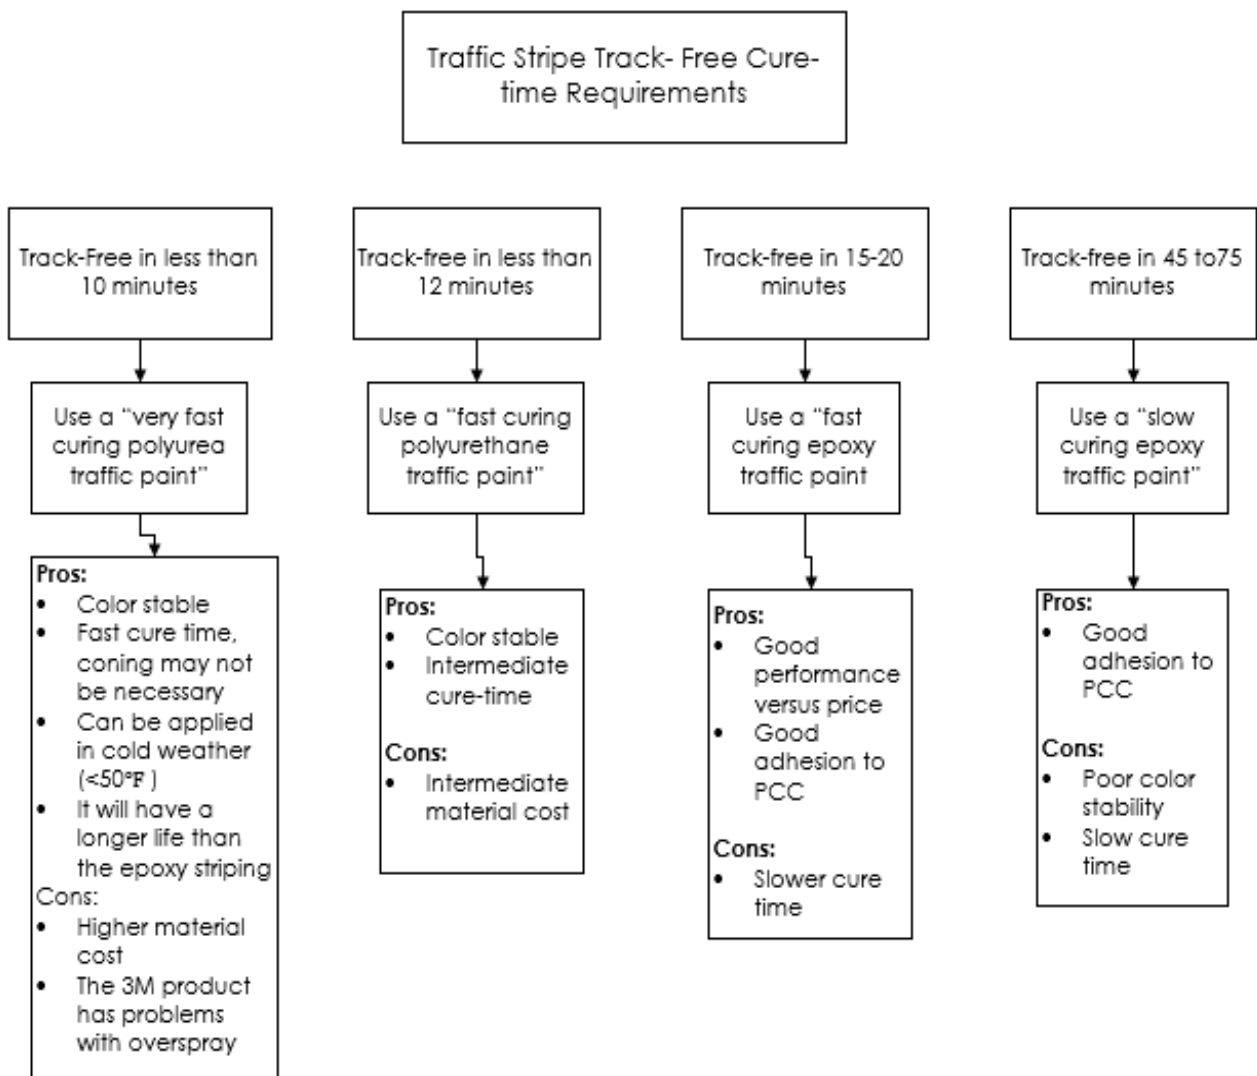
Traffic Stripe Track- Free Cure-time Requirements

Track-Free in less than 10 minutes

Use a "very fast curing polyurea traffic paint"

Pros:
- Color stable
- Fast cure time, coning may not be necessary
- Can be applied in cold weather (<50°F )
- It will have a longer life than the epoxy striping

Cons:
- Higher material cost
- The 3M product has problems with overspray

Track-free in less than 12 minutes

Use a "fast curing polyurethane traffic paint"

Pros:
- Color stable
- Intermediate cure-time

Cons:
- Intermediate material cost

Track-free in 15-20 minutes

Use a "fast curing epoxy traffic paint

Pros:
- Good performance versus price
- Good adhesion to PCC

Cons:
- Slower cure time

Track-free in 45 to75 minutes

Use a "slow curing epoxy traffic paint"

Pros:
- Good adhesion to PCC

Cons:
- Poor color stability
- Slow cure time